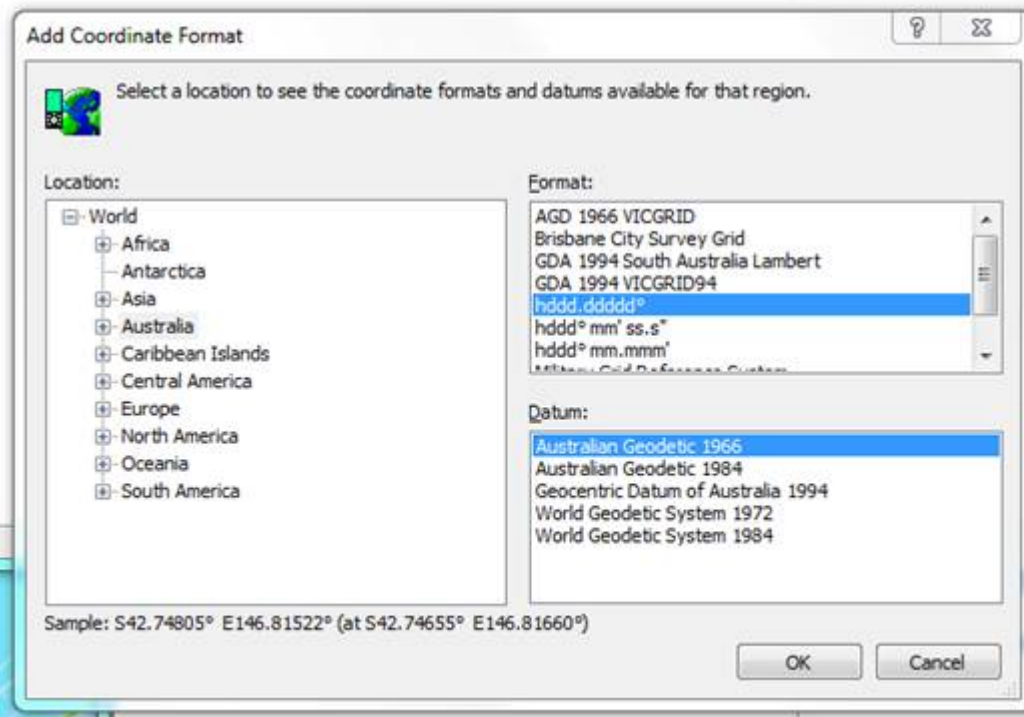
Add Coordinate Format

?

Select a location to see the coordinate formats and datums available for that region.

Location:

World
Africa
Antarctica
Asia
Australia
Caribbean Islands
Central America
Europe
North America
Oceania
South America

Format:

AGD 1966 VICGRID
Brisbane City Survey Grid
GDA 1994 South Australia Lambert
GDA 1994 VICGRID94
hddd.ddddd°
hddd° mm' ss.s"
hddd° mm.mmm'
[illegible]

Datum:

Australian Geodetic 1966
Australian Geodetic 1984
Geocentric Datum of Australia 1994
World Geodetic System 1972
World Geodetic System 1984

Sample: S42.74805° E146.81522° (at S42.74655° E146.81660°)

OK
Cancel